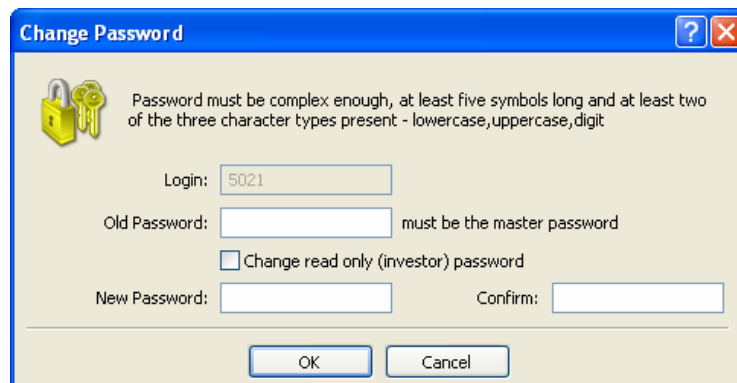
Change Password

?

Password must be complex enough, at least five symbols long and at least two of the three character types present - lowercase,uppercase,digit

Login: 5021

Old Password: must be the master password

Change read only (investor) password

New Password: Confirm:

OK Cancel